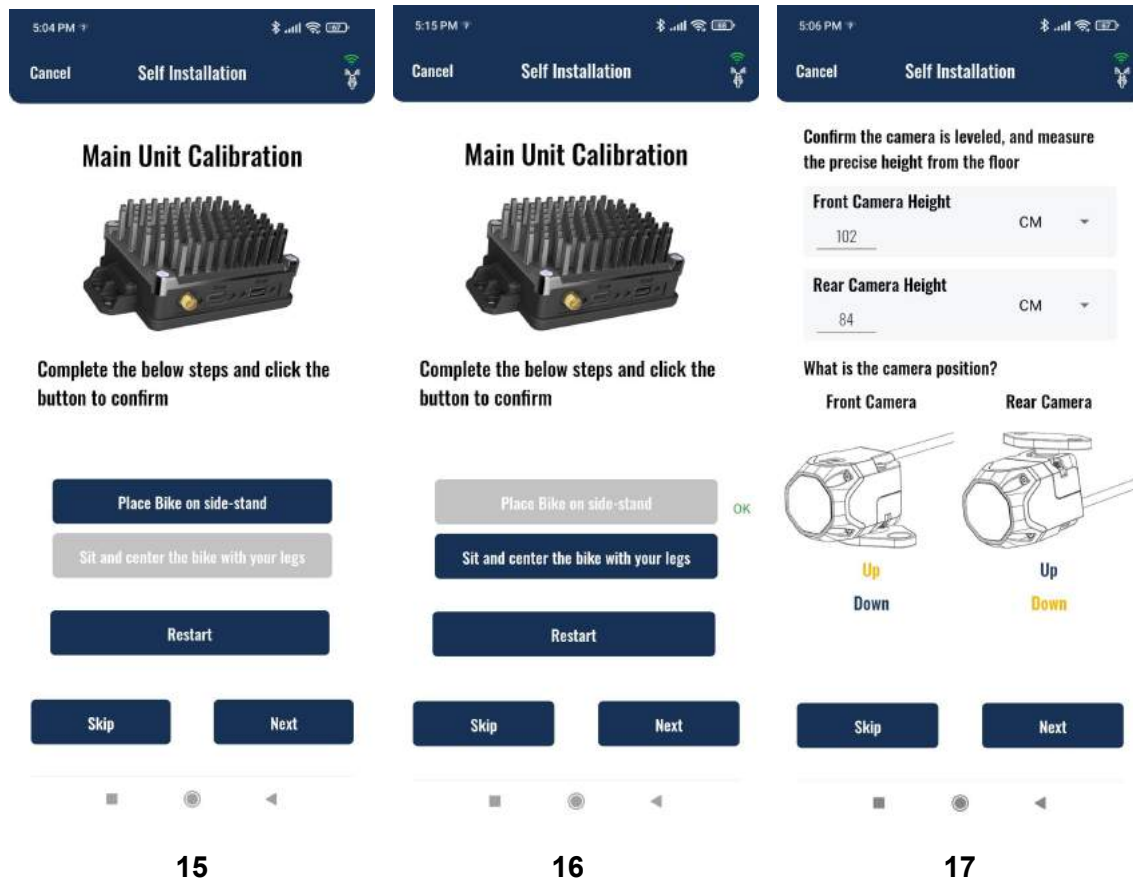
5:04 PM

Cancel Self Installation

Main Unit Calibration

Complete the below steps and click the button to confirm

Place Bike on side-stand

Sit and center the bike with your legs

Restart

Skip Next

15

5:15 PM

Cancel Self Installation

Main Unit Calibration

Complete the below steps and click the button to confirm

Place Bike on side-stand OK

Sit and center the bike with your legs

Restart

Skip Next

16

5:06 PM

Cancel Self Installation

Confirm the camera is leveled, and measure the precise height from the floor

Front Camera Height CM
102

Rear Camera Height CM
84

What is the camera position?

Front Camera Rear Camera

Up Up
Down Down

Skip Next

17